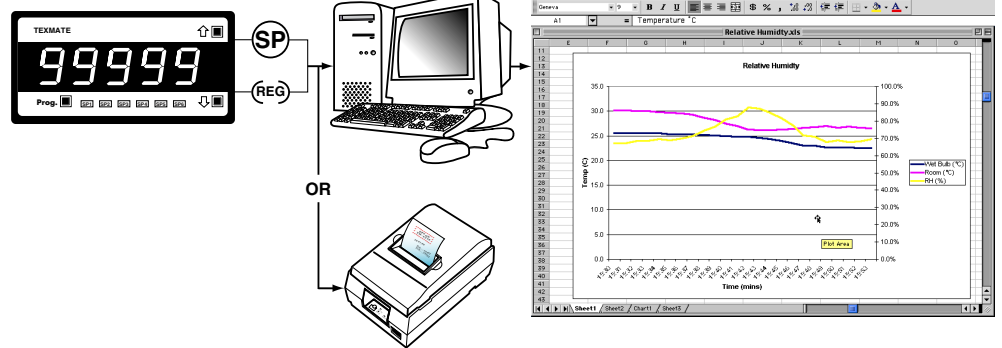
TEXMATE
99999
Prog.
SP1 SP2 SP3 SP4 SP5 SP6
SP
REG
OR

Geneva 9 B I U $ %
A1 = Temperature °C
Relative Humidty.xls
E F G H I J K L M N O
Relative Humidty
35.0
30.0
25.0
20.0
15.0
10.0
5.0
0.0
Temp (C)
100.0%
90.0%
80.0%
70.0%
60.0%
50.0%
40.0%
30.0%
20.0%
10.0%
0.0%
Wet Bulb (°C)
Room (°C)
RH (%)
Plot Area
Time (mins)
11 12 13 14 15 16 17 18 19 20 21 22 23 24 25 26 27 28 29 30 31 32 33 34 35 36 37 38 39 40 41 42 43 44
Sheet1 Sheet2 Chart1 Sheet3